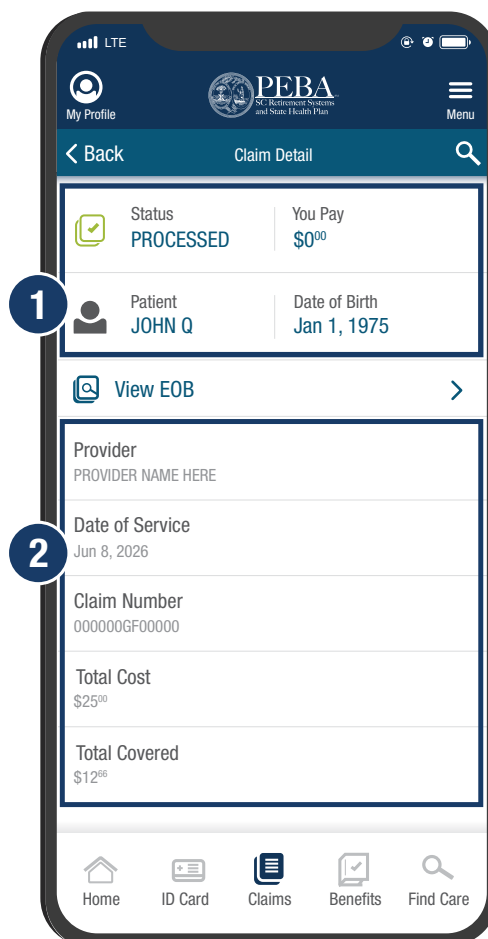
LTE

My Profile

PEBA
SC Retirement Systems and State Health Plan

Menu

Back

Claim Detail

Status
PROCESSED

You Pay
$0$^{00}$

1

Patient
JOHN Q

Date of Birth
Jan 1, 1975

View EOB

Provider
PROVIDER NAME HERE

2

Date of Service
Jun 8, 2026

Claim Number
000000GF00000

Total Cost
$25$^{00}$

Total Covered
$12$^{66}$

Home

ID Card

Claims

Benefits

Find Care